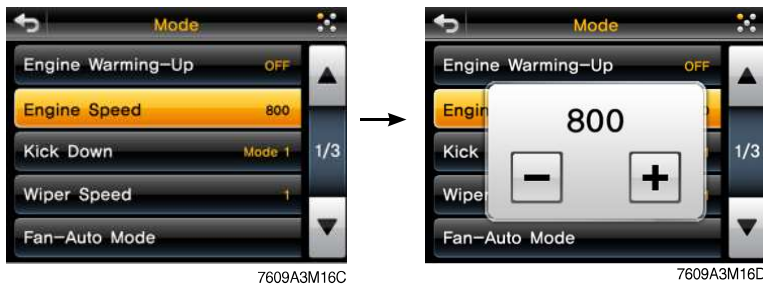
Mode

Engine Warming-Up OFF

Engine Speed 800

Kick Down Mode 1

Wiper Speed 1

Fan-Auto Mode

1/3

7609A3M16C

Mode

Engine Warming-Up OFF

Engin

Kick

Wipe

Fan-Auto Mode

800

−

+

1/3

7609A3M16D